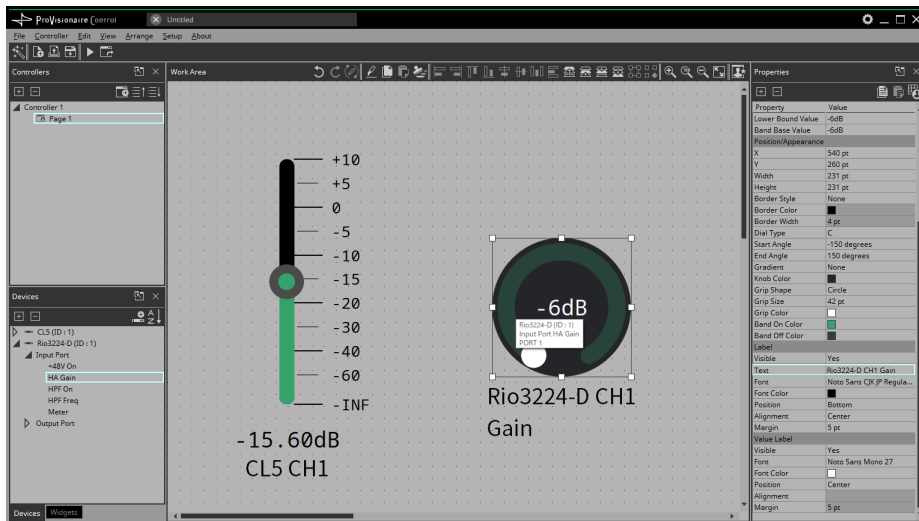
ProVisionaire Control    Untitled

File  Controller  Edit  View  Arrange  Setup  About

Controllers
Controller 1
Page 1

Devices
CL5 (ID : 1)
Rio3224-D (ID : 1)
Input Port
+48V On
HA Gain
HPF On
HPF Freq
Meter
Output Port

Devices  Widgets

Work Area

+10
+5
0
-5
-10
-15
-20
-30
-40
-60
-INF

-15.60dB
CL5 CH1

-6dB
Rio3224-D (ID : 1)
Input Port HA Gain
PORT 1

Rio3224-D CH1
Gain

Properties

| Property | Value |
|---|---|
| Lower Bound Value | -6dB |
| Band Base Value | -6dB |
| Position/Appearance | |
| X | 540 pt |
| Y | 260 pt |
| Width | 231 pt |
| Height | 231 pt |
| Border Style | None |
| Border Color | |
| Border Width | 4 pt |
| Dial Type | C |
| Start Angle | -150 degrees |
| End Angle | 150 degrees |
| Gradient | None |
| Knob Color | |
| Grip Shape | Circle |
| Grip Size | 42 pt |
| Grip Color | |
| Band On Color | |
| Band Off Color | |
| Label | |
| Visible | Yes |
| Text | Rio3224-D CH1 Gain |
| Font | Noto Sans CJK JP Regula... |
| Font Color | |
| Position | Bottom |
| Alignment | Center |
| Margin | 5 pt |
| Value Label | |
| Visible | Yes |
| Font | Noto Sans Mono 27 |
| Font Color | |
| Position | Center |
| Alignment | |
| Margin | 5 pt |